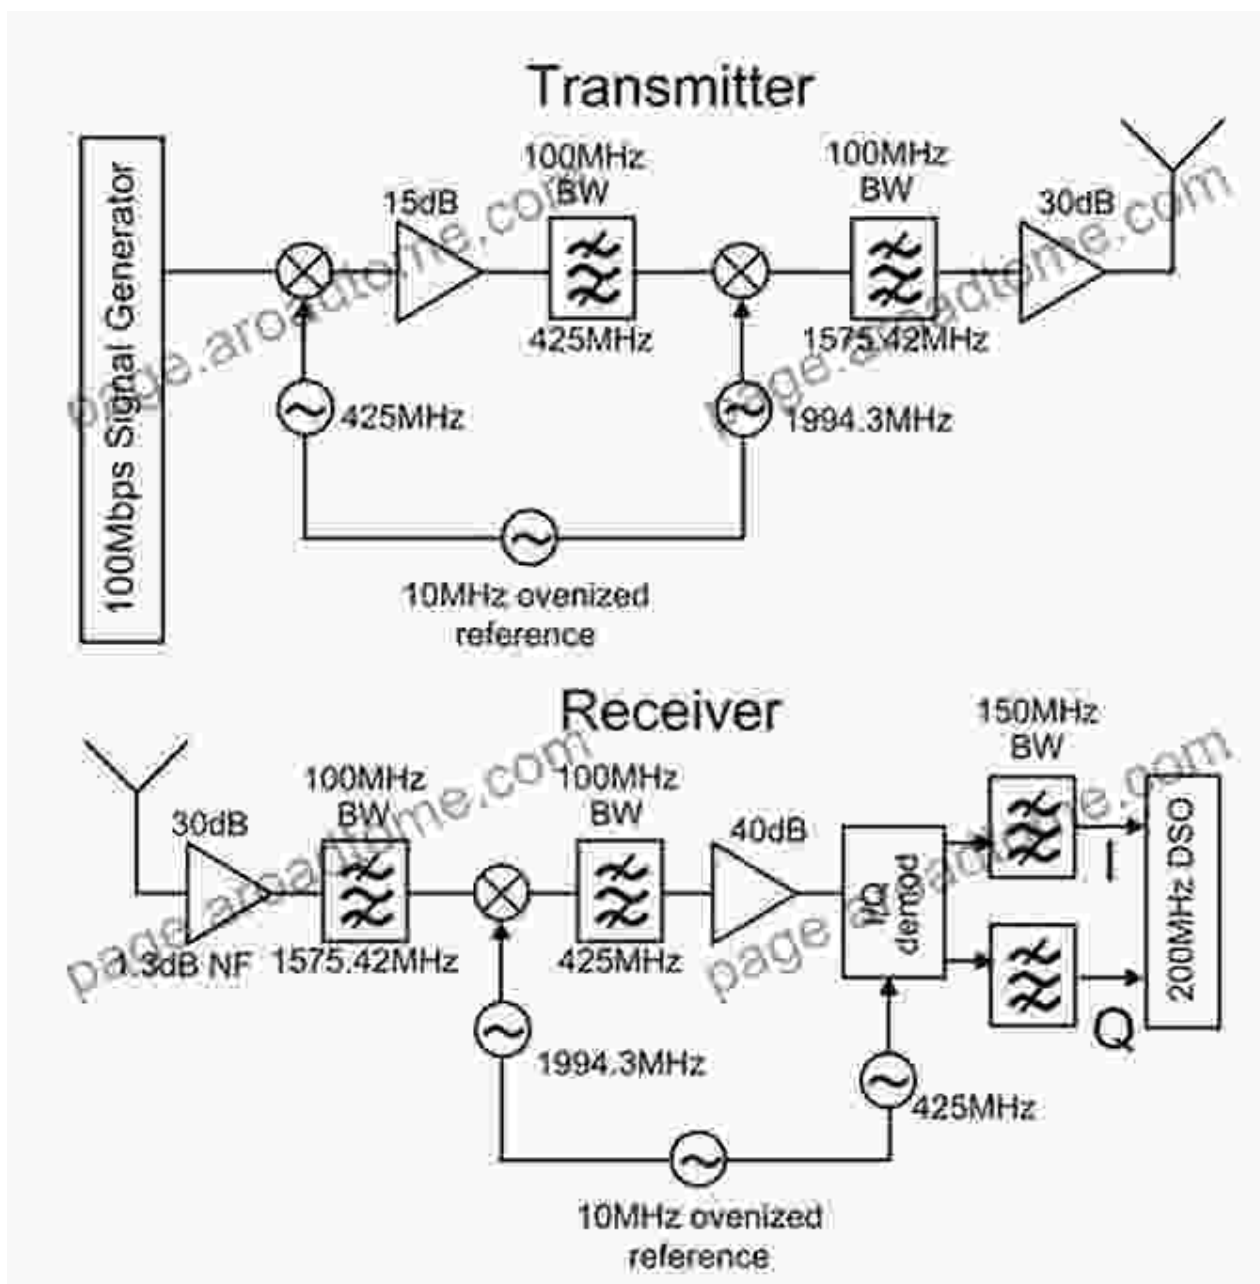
Transmitter

100Mbps Signal Generator

15dB

100MHz BW

425MHz

100MHz BW

1575.42MHz

30dB

425MHz

1994.3MHz

10MHz ovenized reference

Receiver

30dB

1.3dB NF

100MHz BW

1575.42MHz

100MHz BW

425MHz

40dB

I/Q demod

150MHz BW

I

Q

200MHz DSO

1994.3MHz

425MHz

10MHz ovenized reference

page.aroadtome.com
page.aroadtome.com
page.aroadtome.com
page.aroadtome.com